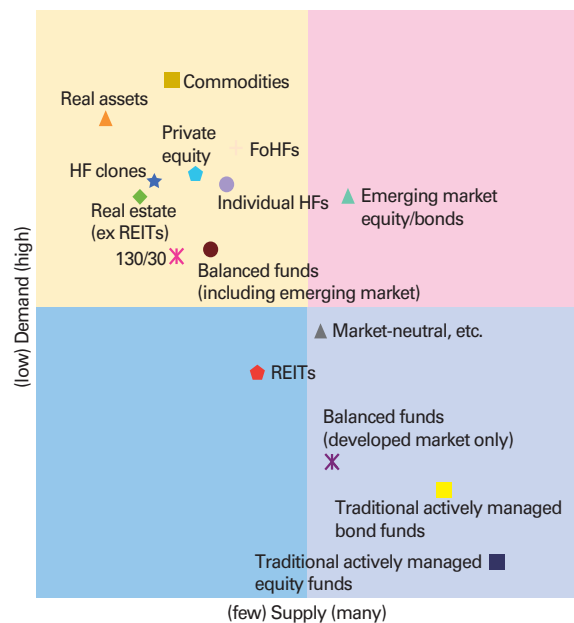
Commodities

Real assets

Private equity

FoHFs

HF clones

Individual HFs

Emerging market equity/bonds

Real estate (ex REITs)

130/30

Balanced funds (including emerging market)

(low) Demand (high)

Market-neutral, etc.

REITs

Balanced funds (developed market only)

Traditional actively managed bond funds

Traditional actively managed equity funds

(few) Supply (many)